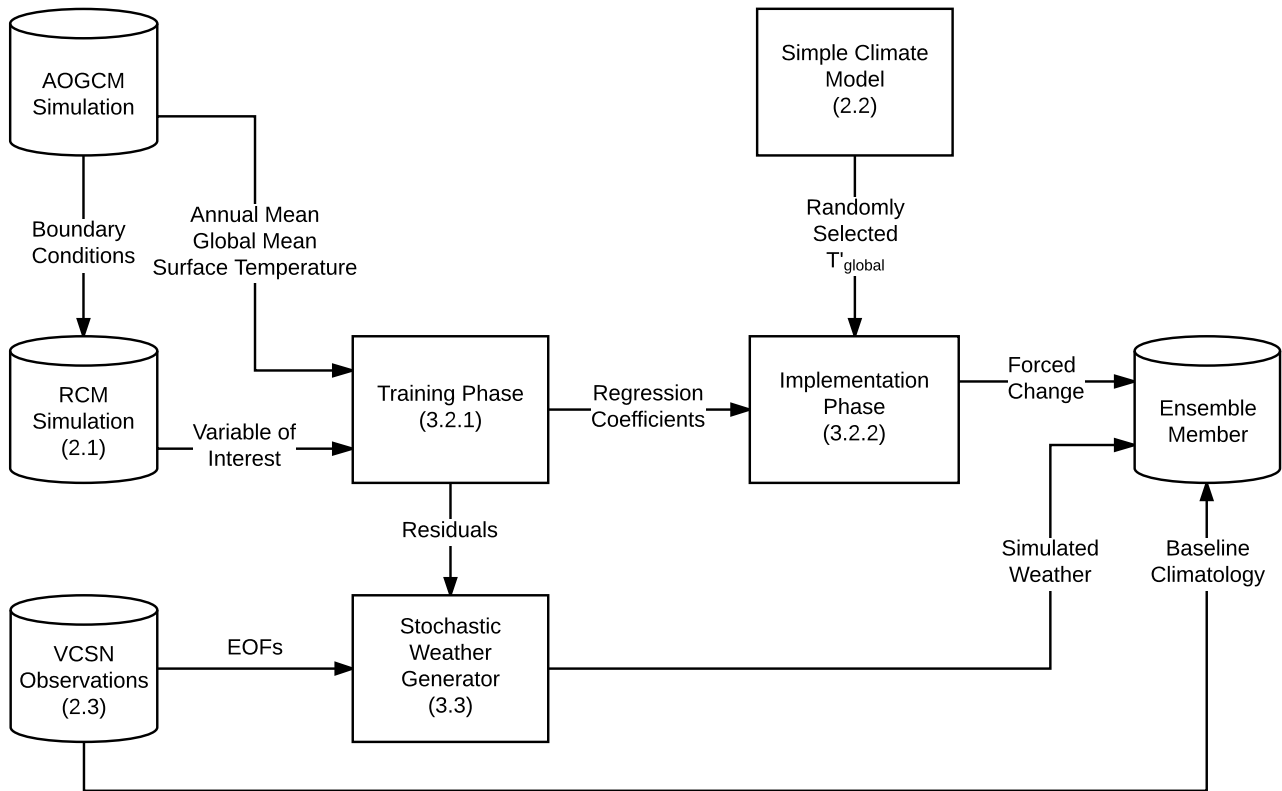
AOGCM Simulation

Simple Climate Model (2.2)

Boundary Conditions

Annual Mean Global Mean Surface Temperature

Randomly Selected $T'_{global}$

RCM Simulation (2.1)

Variable of Interest

Training Phase (3.2.1)

Regression Coefficients

Implementation Phase (3.2.2)

Forced Change

Ensemble Member

Residuals

Simulated Weather

Baseline Climatology

VCSN Observations (2.3)

EOFs

Stochastic Weather Generator (3.3)